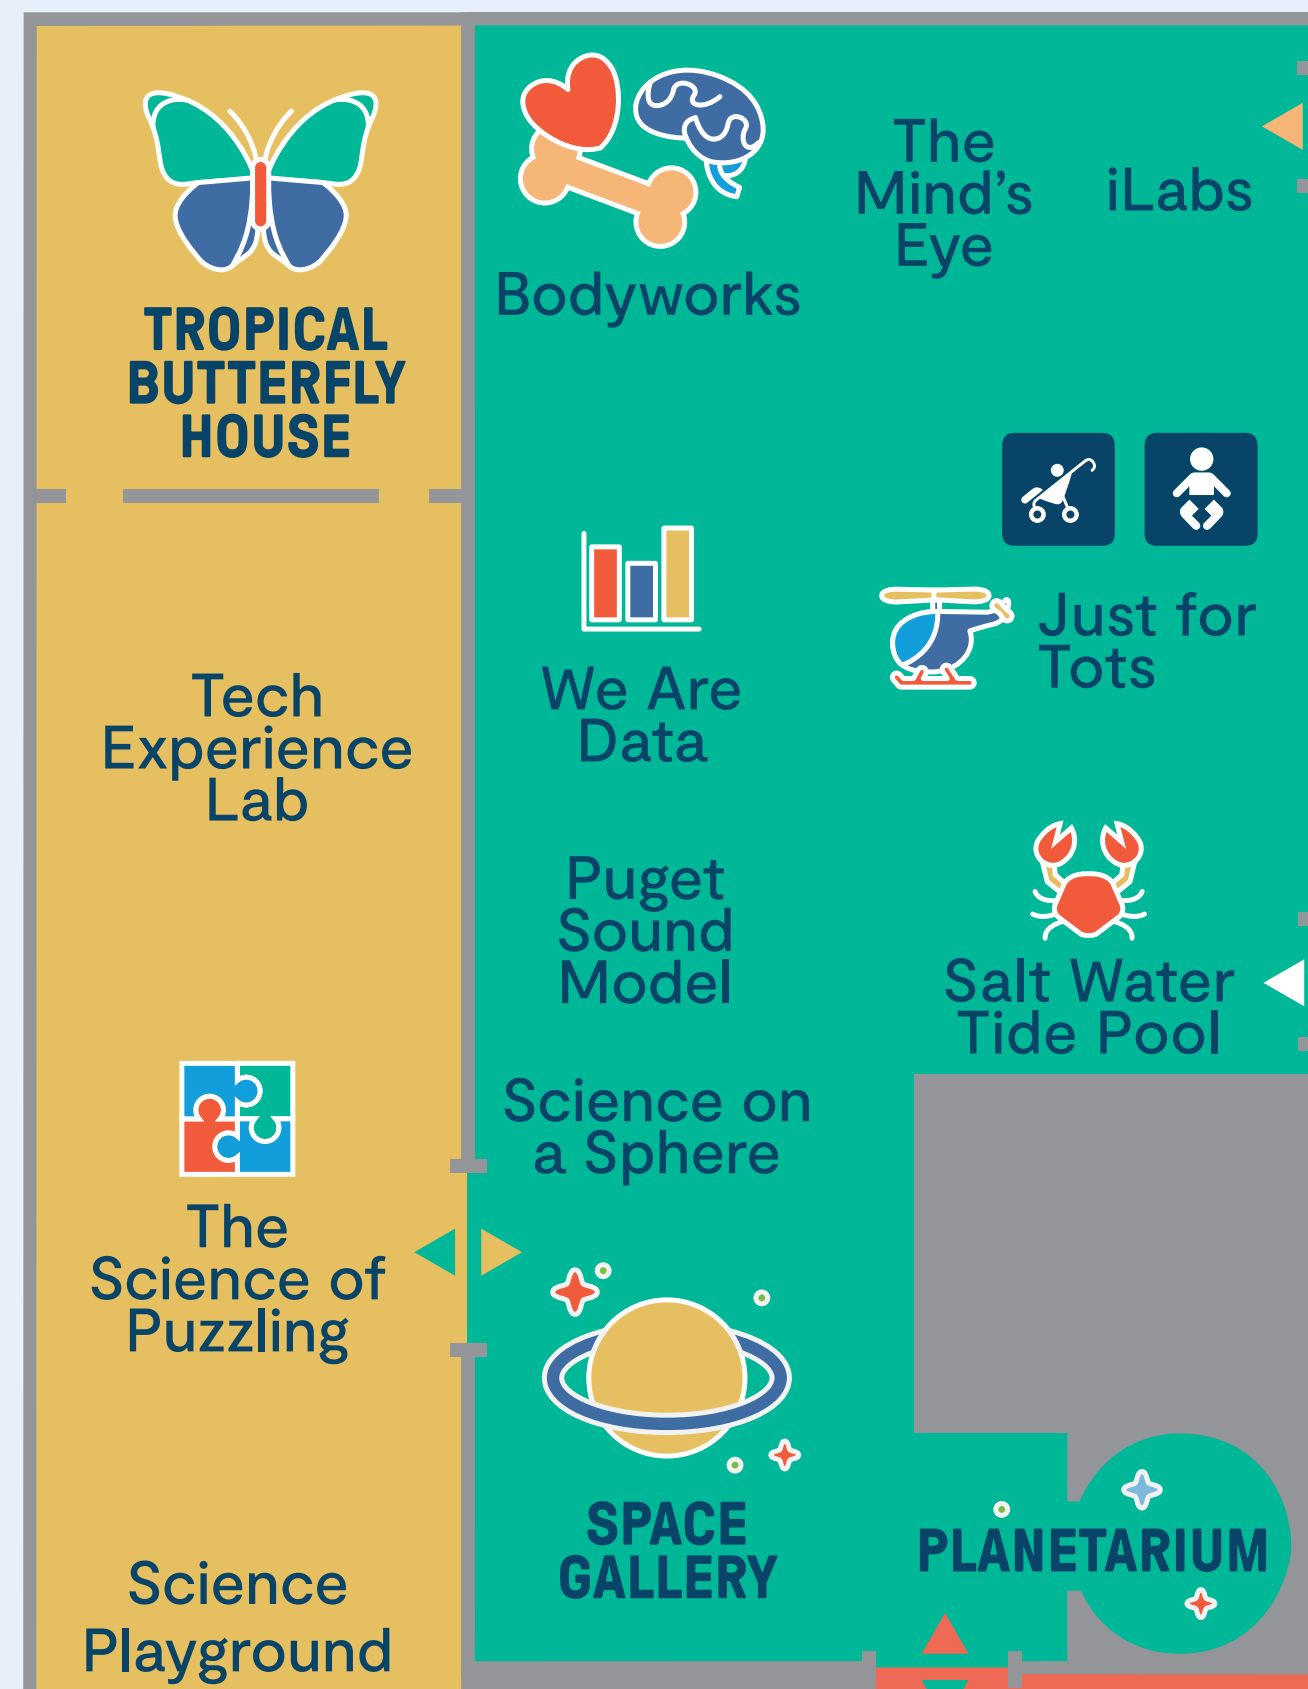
TROPICAL BUTTERFLY HOUSE

Bodyworks

The Mind's Eye

iLabs

Tech Experience Lab

We Are Data

Just for Tots

Puget Sound Model

Salt Water Tide Pool

Science on a Sphere

The Science of Puzzling

SPACE GALLERY

PLANETARIUM

Science Playground